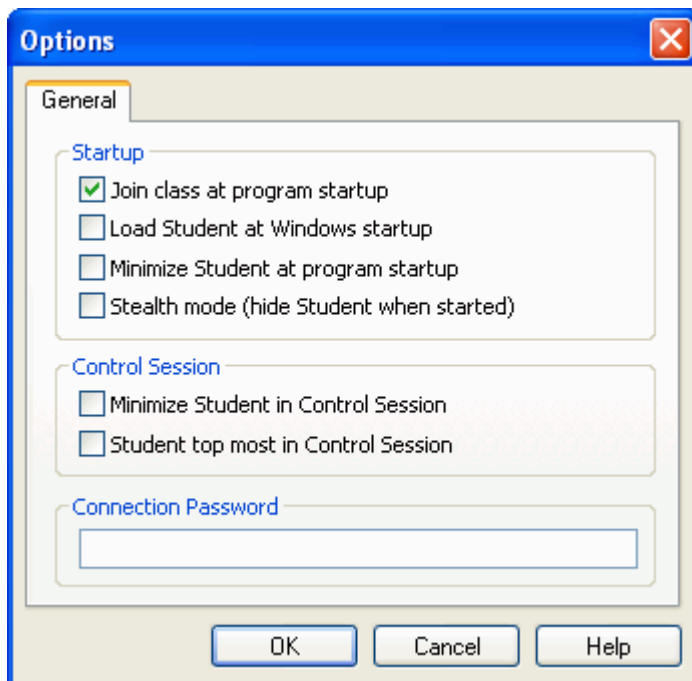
Options

General

Startup

Join class at program startup

Load Student at Windows startup

Minimize Student at program startup

Stealth mode (hide Student when started)

Control Session

Minimize Student in Control Session

Student top most in Control Session

Connection Password

OK

Cancel

Help